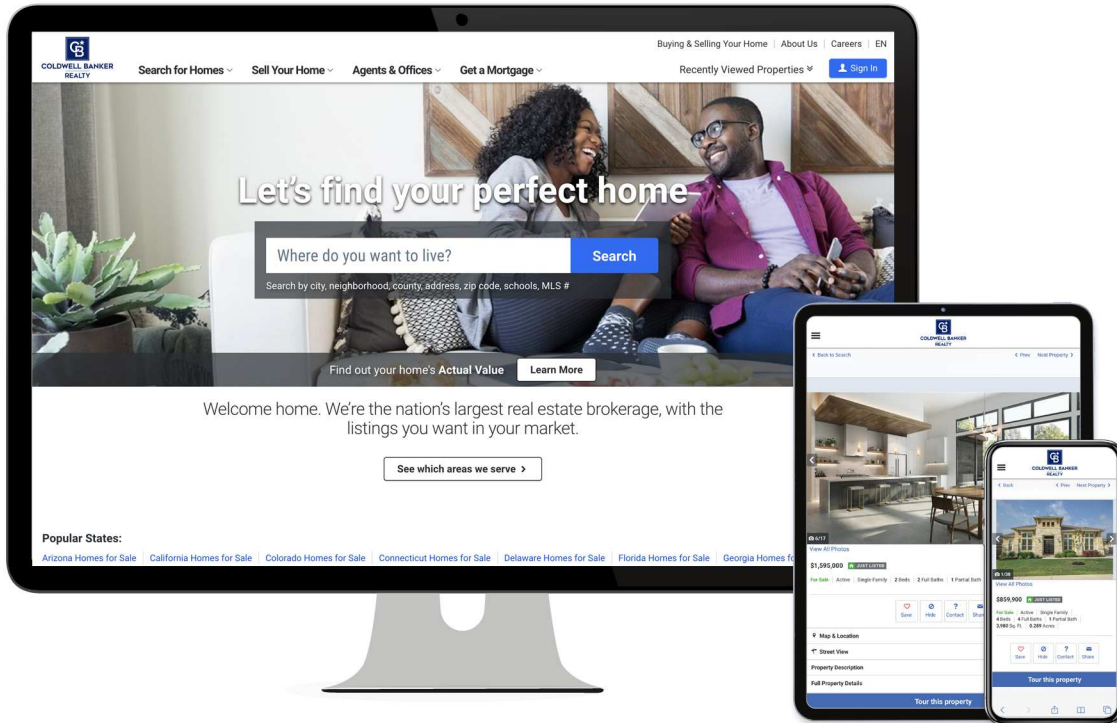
CB
COLDWELL BANKER REALTY

Search for Homes Sell Your Home Agents & Offices Get a Mortgage

Buying & Selling Your Home | About Us | Careers | EN

Recently Viewed Properties

Sign In

Let's find your perfect home

Where do you want to live?

Search

Search by city, neighborhood, county, address, zip code, schools, MLS #

Find out your home's **Actual Value**

Learn More

Welcome home. We're the nation's largest real estate brokerage, with the listings you want in your market.

See which areas we serve >

Popular States:

Arizona Homes for Sale | California Homes for Sale | Colorado Homes for Sale | Connecticut Homes for Sale | Delaware Homes for Sale | Florida Homes for Sale | Georgia Homes f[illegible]

CB
COLDWELL BANKER REALTY

< Back to Search

< Prev Next Property >

6/17

View All Photos

$1,595,000 JUST LISTED

For Sale | Active | Single Family | 2 Beds | 2 Full Baths | 1 Partial Bath

Save Hide Contact Share

Map & Location

Street View

Property Description

Full Property Details

Tour this property

CB
COLDWELL BANKER REALTY

< Back

< Prev Next Property >

1/36

View All Photos

$859,900 JUST LISTED

For Sale | Active | Single Family | 4 Beds | 4 Full Baths | 1 Partial Bath | 3,980 Sq. Ft. | 0.289 Acres

Save Hide Contact Share

Tour this property